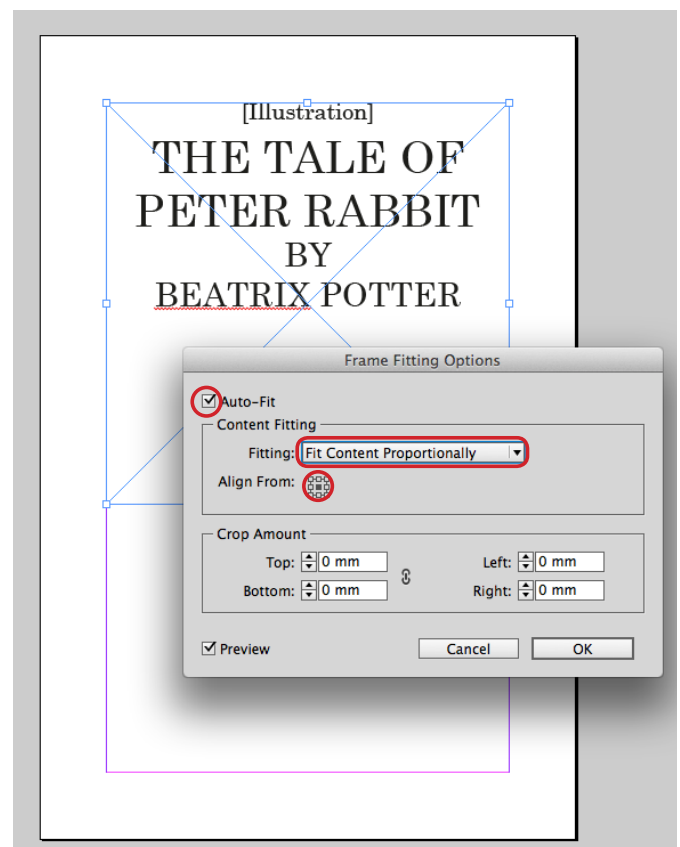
[Illustration]
THE TALE OF PETER RABBIT
BY
BEATRIX POTTER

Frame Fitting Options

Auto-Fit

Content Fitting

Fitting: Fit Content Proportionally

Align From:

Crop Amount

Top: 0 mm

Bottom: 0 mm

Left: 0 mm

Right: 0 mm

Preview

Cancel

OK